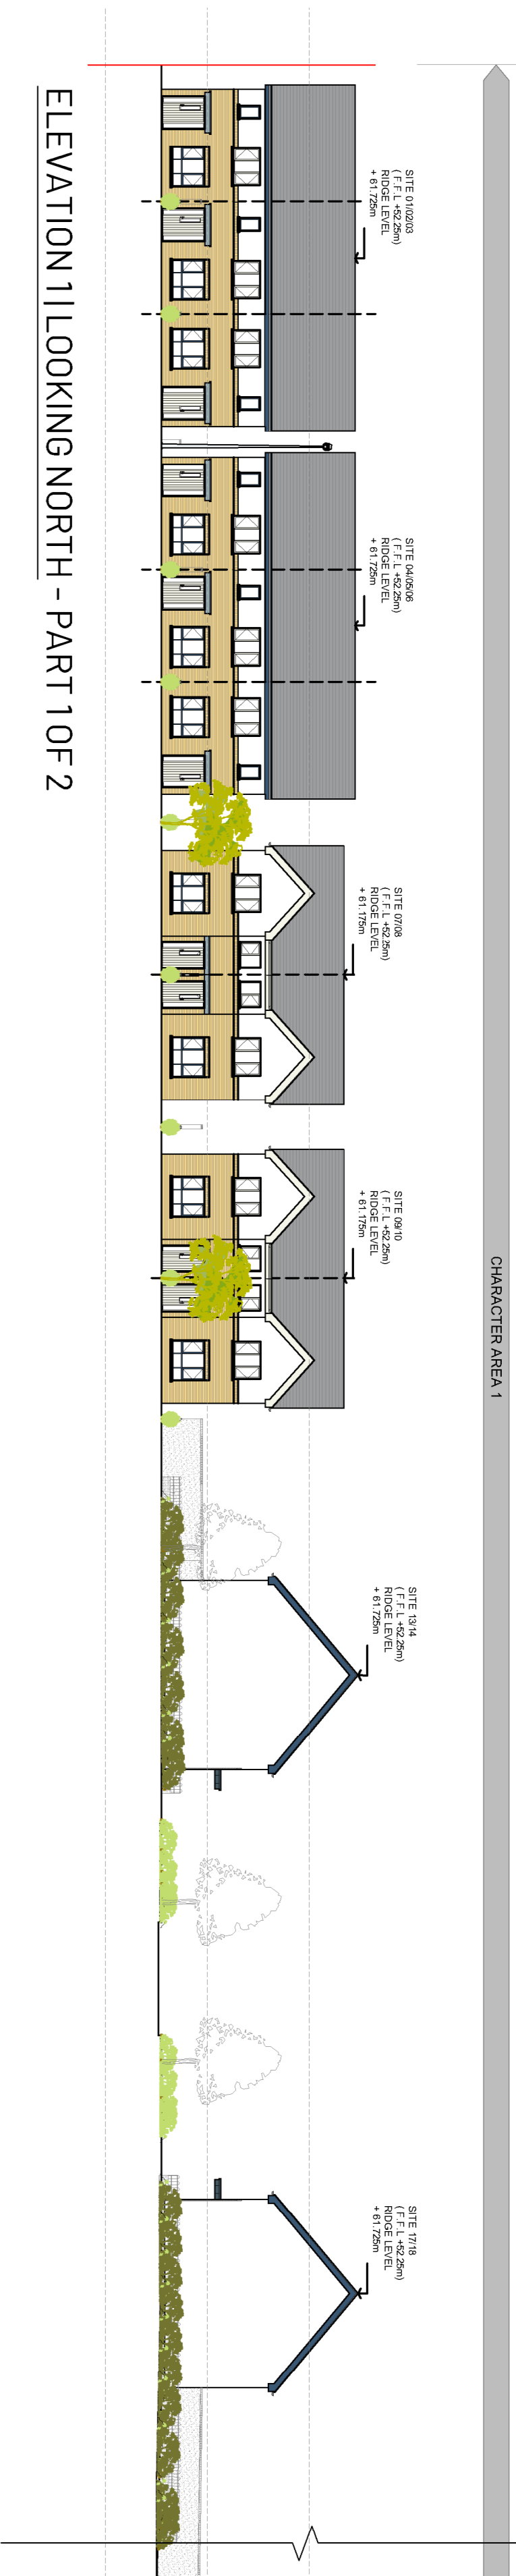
ELEVATION 1 | LOOKING NORTH - PART 1 OF 2

SITE 01/02/03
( F.F.L +52.25m)
RIDGE LEVEL
+ 61.725m

SITE 04/05/06
( F.F.L +52.25m)
RIDGE LEVEL
+ 61.725m

SITE 07/08
( F.F.L +52.25m)
RIDGE LEVEL
+ 61.175m

SITE 09/10
( F.F.L +52.25m)
RIDGE LEVEL
+ 61.175m

SITE 13/14
( F.F.L +52.25m)
RIDGE LEVEL
+ 61.725m

SITE 17/18
( F.F.L +52.25m)
RIDGE LEVEL
+ 61.725m

CHARACTER AREA 1